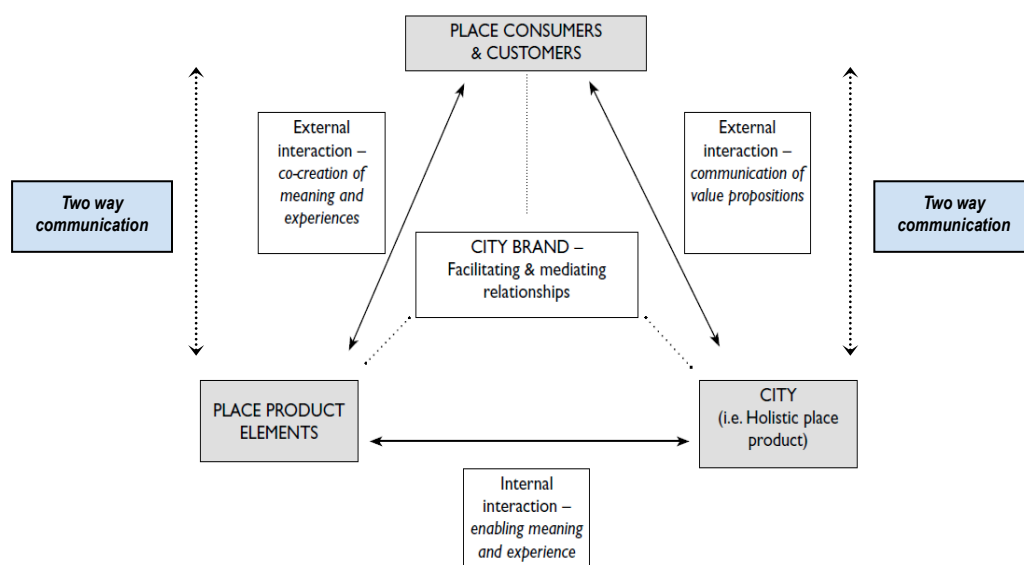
PLACE CONSUMERS & CUSTOMERS

Two way communication

External interaction – co-creation of meaning and experiences

External interaction – communication of value propositions

Two way communication

CITY BRAND – Facilitating & mediating relationships

PLACE PRODUCT ELEMENTS

CITY (i.e. Holistic place product)

Internal interaction – enabling meaning and experience